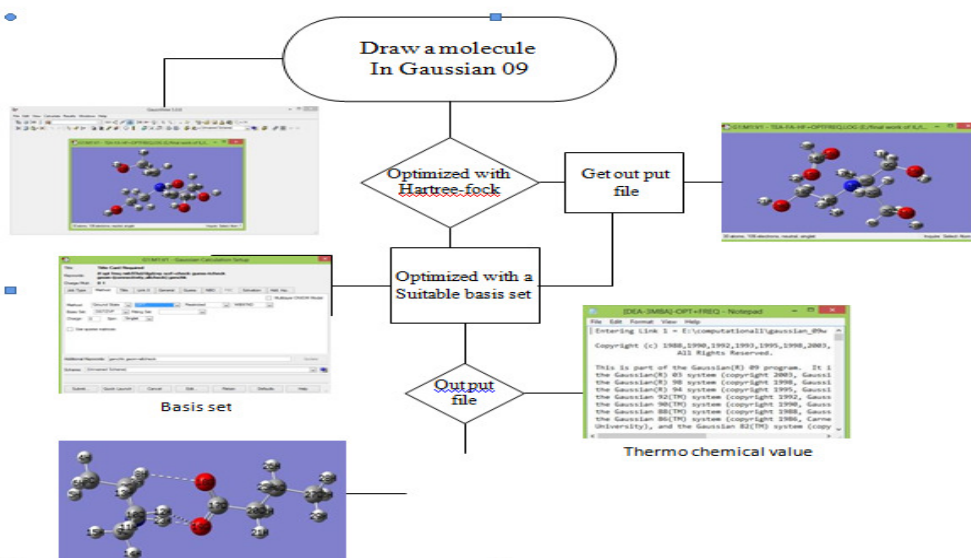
Draw a molecule In Gaussian 09

Optimized with Hartree-fock

Get out put file

Optimized with a Suitable basis set

Out put file

Basis set

Thermo chemical value

[DEA-3MBA]-OPT+FREQ] - Notepad

File Edit Format View Help

Entering Link 1 = E:\computational1\gaussian_09w

Copyright (c) 1988,1990,1992,1993,1995,1998,2003, All Rights Reserved.

This is part of the Gaussian(R) 09 program. It i
the Gaussian(R) 03 system (copyright 2003, Gaussi
the Gaussian(R) 98 system (copyright 1998, Gaussi
the Gaussian(R) 94 system (copyright 1995, Gaussi
the Gaussian 92(TM) system (copyright 1992, Gauss
the Gaussian 90(TM) system (copyright 1990, Gauss
the Gaussian 88(TM) system (copyright 1988, Gauss
the Gaussian 86(TM) system (copyright 1986, Carne
University), and the Gaussian 82(TM) system (copy